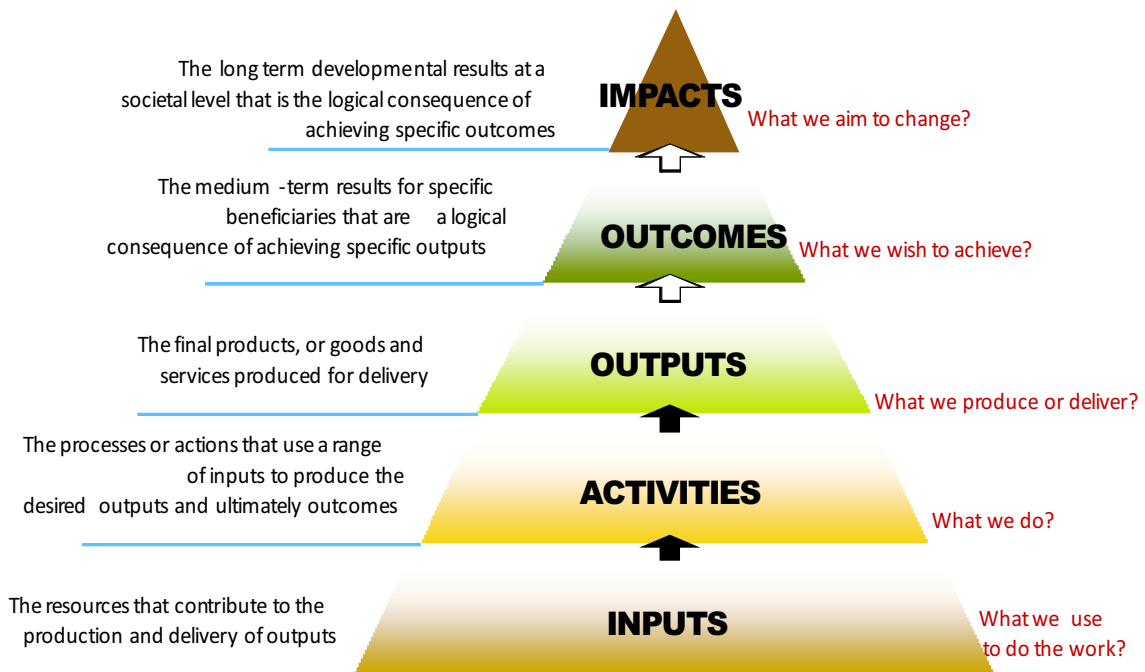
The long term developmental results at a societal level that is the logical consequence of achieving specific outcomes

IMPACTS

What we aim to change?

The medium -term results for specific beneficiaries that are a logical consequence of achieving specific outputs

OUTCOMES

What we wish to achieve?

The final products, or goods and services produced for delivery

OUTPUTS

What we produce or deliver?

The processes or actions that use a range of inputs to produce the desired outputs and ultimately outcomes

ACTIVITIES

What we do?

The resources that contribute to the production and delivery of outputs

INPUTS

What we use to do the work?